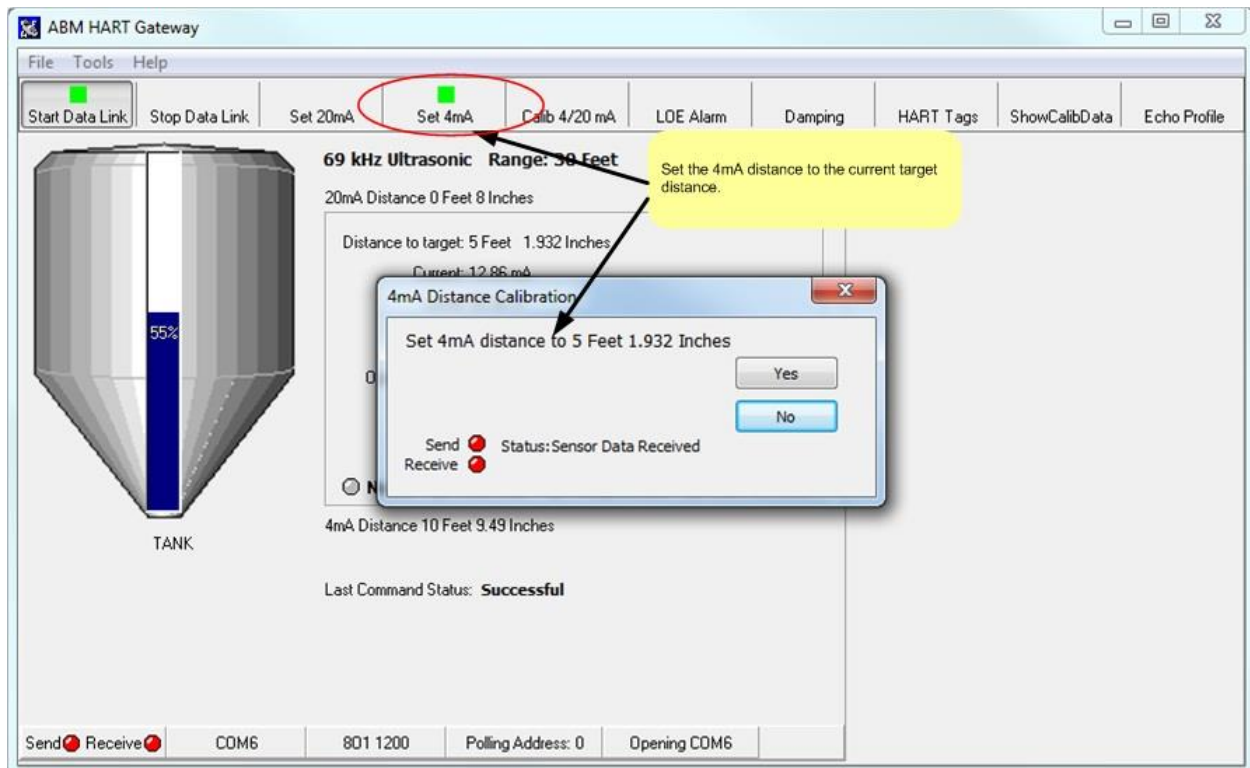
ABM HART Gateway

File Tools Help

Start Data Link | Stop Data Link | Set 20mA | Set 4mA | Calib 4/20 mA | LOE Alarm | Damping | HART Tags | ShowCalibData | Echo Profile

55%

TANK

69 kHz Ultrasonic Range: 30 Feet

20mA Distance 0 Feet 8 Inches

Distance to target: 5 Feet 1.932 Inches

Current: 12.86 mA

0

N

4mA Distance 10 Feet 9.49 Inches

Last Command Status: Successful

Set the 4mA distance to the current target distance.

4mA Distance Calibration

Set 4mA distance to 5 Feet 1.932 Inches

Yes

No

Send Status:Sensor Data Received
Receive

Send Receive | COM6 | 801 1200 | Polling Address: 0 | Opening COM6